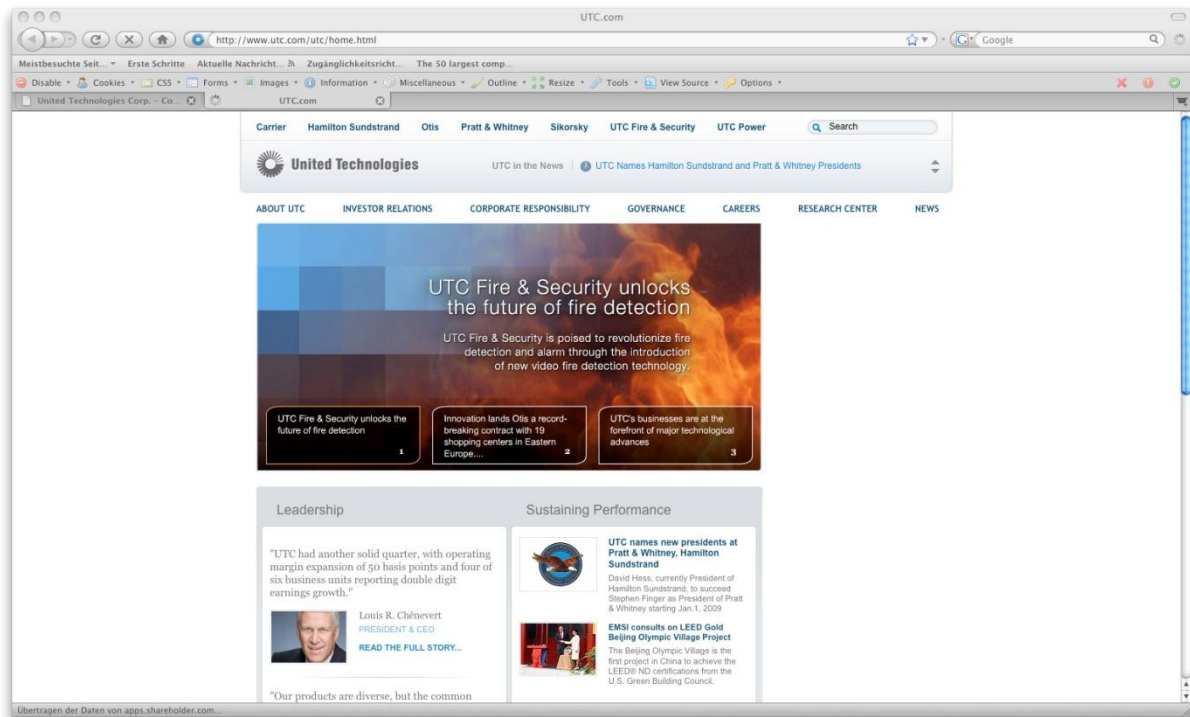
UTC.com

http://www.utc.com/utc/home.html

Google

Meistbesuchte Seit... Erste Schritte Aktuelle Nachricht... Zugänglichkeitsricht... The 50 largest comp...

Disable Cookies CSS Forms Images Information Miscellaneous Outline Resize Tools View Source Options

United Technologies Corp. – Co... UTC.com

Carrier Hamilton Sundstrand Otis Pratt & Whitney Sikorsky UTC Fire & Security UTC Power Search

United Technologies

UTC in the News | UTC Names Hamilton Sundstrand and Pratt & Whitney Presidents

ABOUT UTC INVESTOR RELATIONS CORPORATE RESPONSIBILITY GOVERNANCE CAREERS RESEARCH CENTER NEWS

UTC Fire & Security unlocks the future of fire detection

UTC Fire & Security is poised to revolutionize fire detection and alarm through the introduction of new video fire detection technology.

UTC Fire & Security unlocks the future of fire detection 1

Innovation lands Otis a record-breaking contract with 19 shopping centers in Eastern Europe.... 2

UTC's businesses are at the forefront of major technological advances 3

Leadership

"UTC had another solid quarter, with operating margin expansion of 50 basis points and four of six business units reporting double digit earnings growth."

Louis R. Chênevert
PRESIDENT & CEO
READ THE FULL STORY...

"Our products are diverse, but the common

Sustaining Performance

UTC names new presidents at Pratt & Whitney, Hamilton Sundstrand
David Hess, currently President of Hamilton Sundstrand, to succeed Stephen Finger as President of Pratt & Whitney starting Jan.1, 2009

EMSI consults on LEED Gold Beijing Olympic Village Project
The Beijing Olympic Village is the first project in China to achieve the LEED® ND certifications from the U.S. Green Building Council.

Übertragen der Daten von apps.shareholder.com...